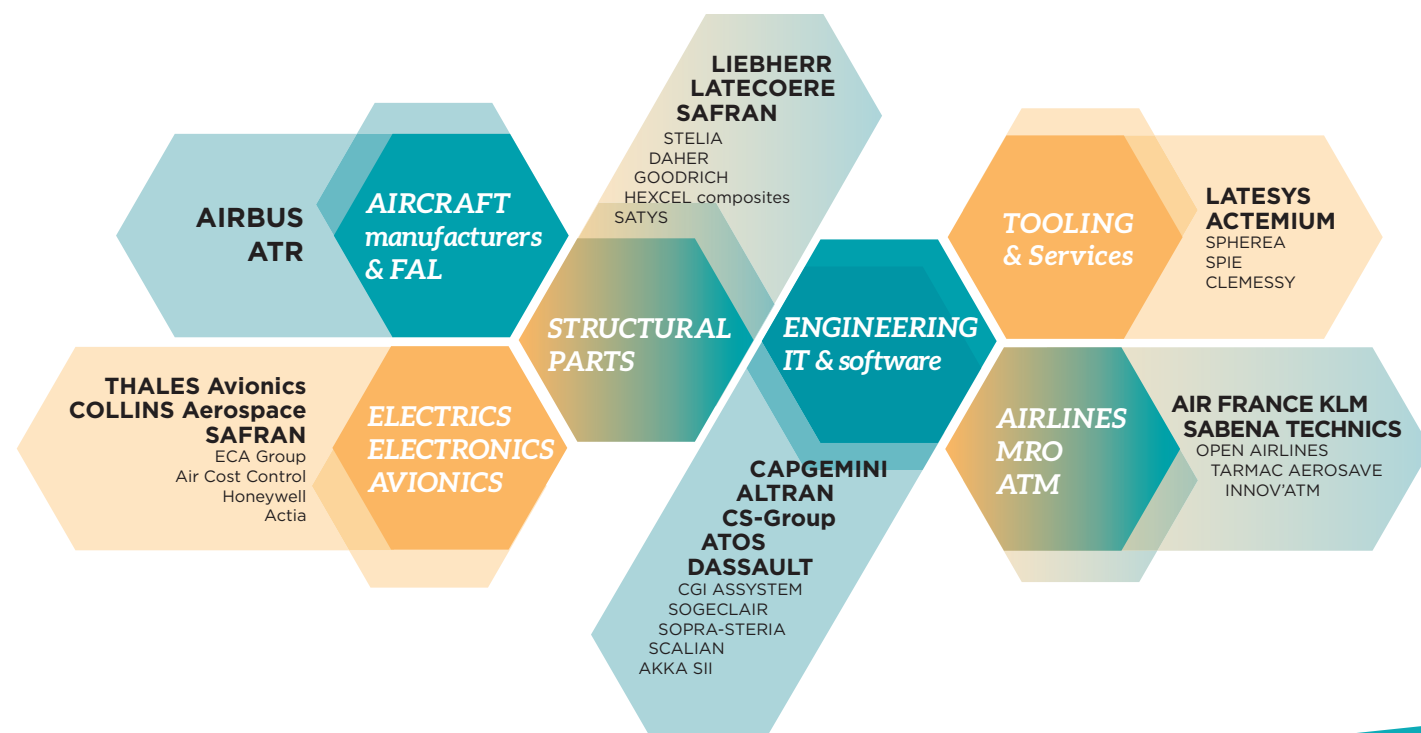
AIRBUS
ATR

AIRCRAFT
manufacturers
& FAL

LIEBHERR
LATECOERE
SAFRAN
STELIA
DAHER
GOODRICH
HEXCEL composites
SATYS

STRUCTURAL
PARTS

TOOLING
& Services

LATESYS
ACTEMIUM
SPHEREA
SPIE
CLEMESSY

THALES Avionics
COLLINS Aerospace
SAFRAN
ECA Group
Air Cost Control
Honeywell
Actia

ELECTRICS
ELECTRONICS
AVIONICS

ENGINEERING
IT & software

CAPGEMINI
ALTRAN
CS-Group
ATOS
DASSAULT
CGI ASSYSTEM
SOGECLAIR
SOPRA-STERIA
SCALIAN
AKKA SII

AIRLINES
MRO
ATM

AIR FRANCE KLM
SABENA TECHNICS
OPEN AIRLINES
TARMAC AEROSAVE
INNOV'ATM